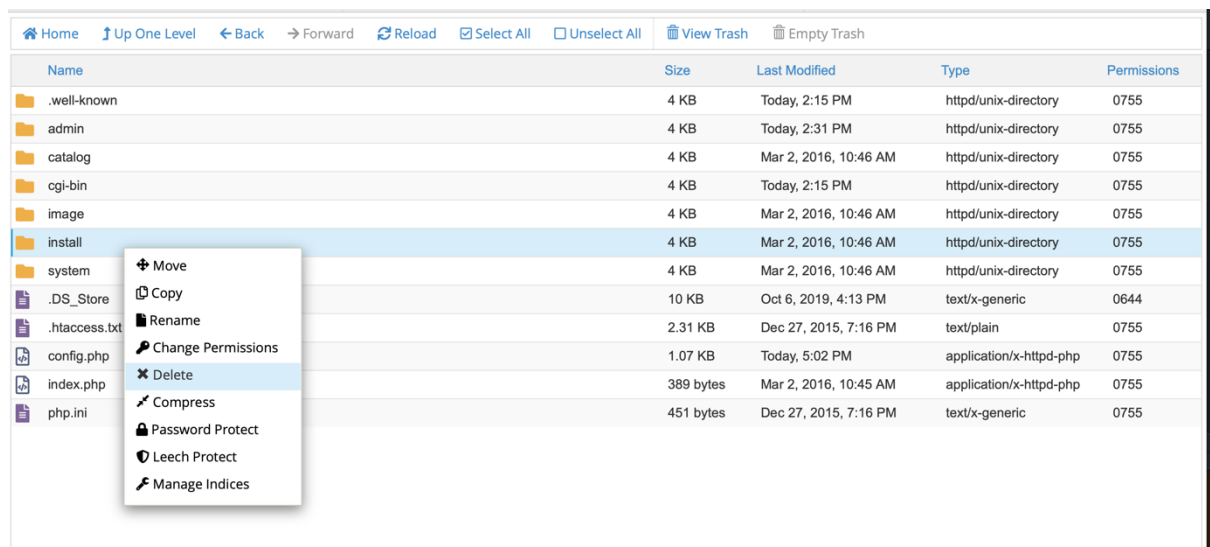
Home Up One Level Back Forward Reload Select All Unselect All View Trash Empty Trash

| Name | Size | Last Modified | Type | Permissions |
|---|---|---|---|---|
| .well-known | 4 KB | Today, 2:15 PM | httpd/unix-directory | 0755 |
| admin | 4 KB | Today, 2:31 PM | httpd/unix-directory | 0755 |
| catalog | 4 KB | Mar 2, 2016, 10:46 AM | httpd/unix-directory | 0755 |
| cgi-bin | 4 KB | Today, 2:15 PM | httpd/unix-directory | 0755 |
| image | 4 KB | Mar 2, 2016, 10:46 AM | httpd/unix-directory | 0755 |
| install | 4 KB | Mar 2, 2016, 10:46 AM | httpd/unix-directory | 0755 |
| system | 4 KB | Mar 2, 2016, 10:46 AM | httpd/unix-directory | 0755 |
| .DS_Store | 10 KB | Oct 6, 2019, 4:13 PM | text/x-generic | 0644 |
| .htaccess.txt | 2.31 KB | Dec 27, 2015, 7:16 PM | text/plain | 0755 |
| config.php | 1.07 KB | Today, 5:02 PM | application/x-httpd-php | 0755 |
| index.php | 389 bytes | Mar 2, 2016, 10:45 AM | application/x-httpd-php | 0755 |
| php.ini | 451 bytes | Dec 27, 2015, 7:16 PM | text/x-generic | 0755 |

Move
Copy
Rename
Change Permissions
Delete
Compress
Password Protect
Leech Protect
Manage Indices